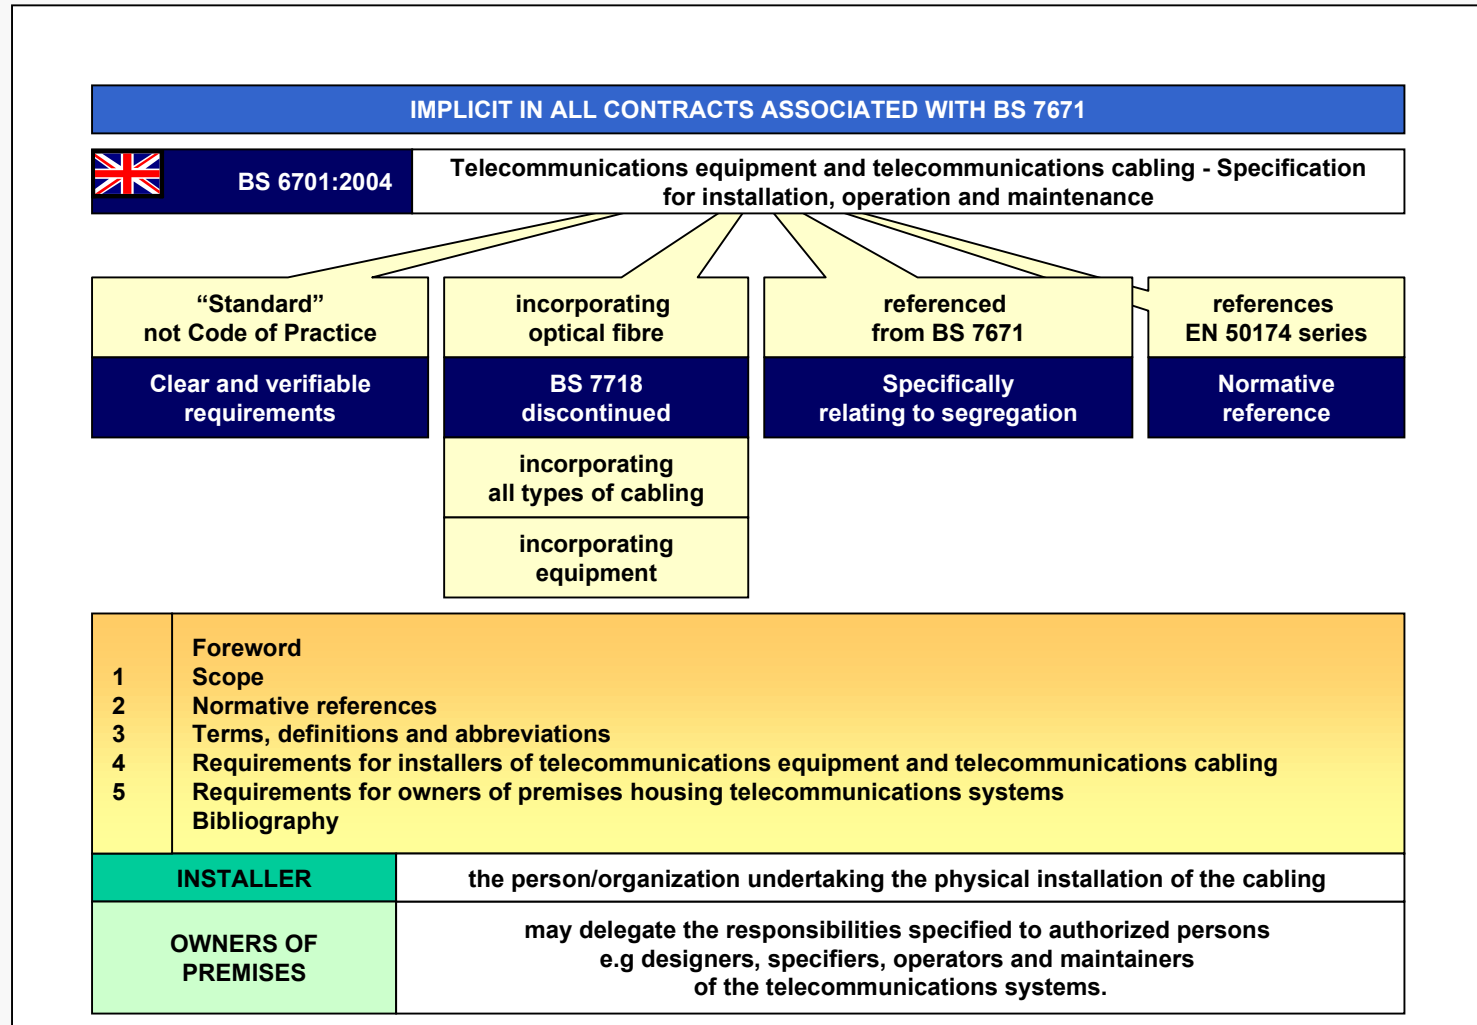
IMPLICIT IN ALL CONTRACTS ASSOCIATED WITH BS 7671

BS 6701:2004

Telecommunications equipment and telecommunications cabling - Specification for installation, operation and maintenance

“Standard” not Code of Practice

Clear and verifiable requirements

incorporating optical fibre

BS 7718 discontinued

incorporating all types of cabling

incorporating equipment

referenced from BS 7671

Specifically relating to segregation

references EN 50174 series

Normative reference

Foreword
1 Scope
2 Normative references
3 Terms, definitions and abbreviations
4 Requirements for installers of telecommunications equipment and telecommunications cabling
5 Requirements for owners of premises housing telecommunications systems
Bibliography

| INSTALLER | the person/organization undertaking the physical installation of the cabling |
|---|---|
| OWNERS OF PREMISES | may delegate the responsibilities specified to authorized persons e.g designers, specifiers, operators and maintainers of the telecommunications systems. |